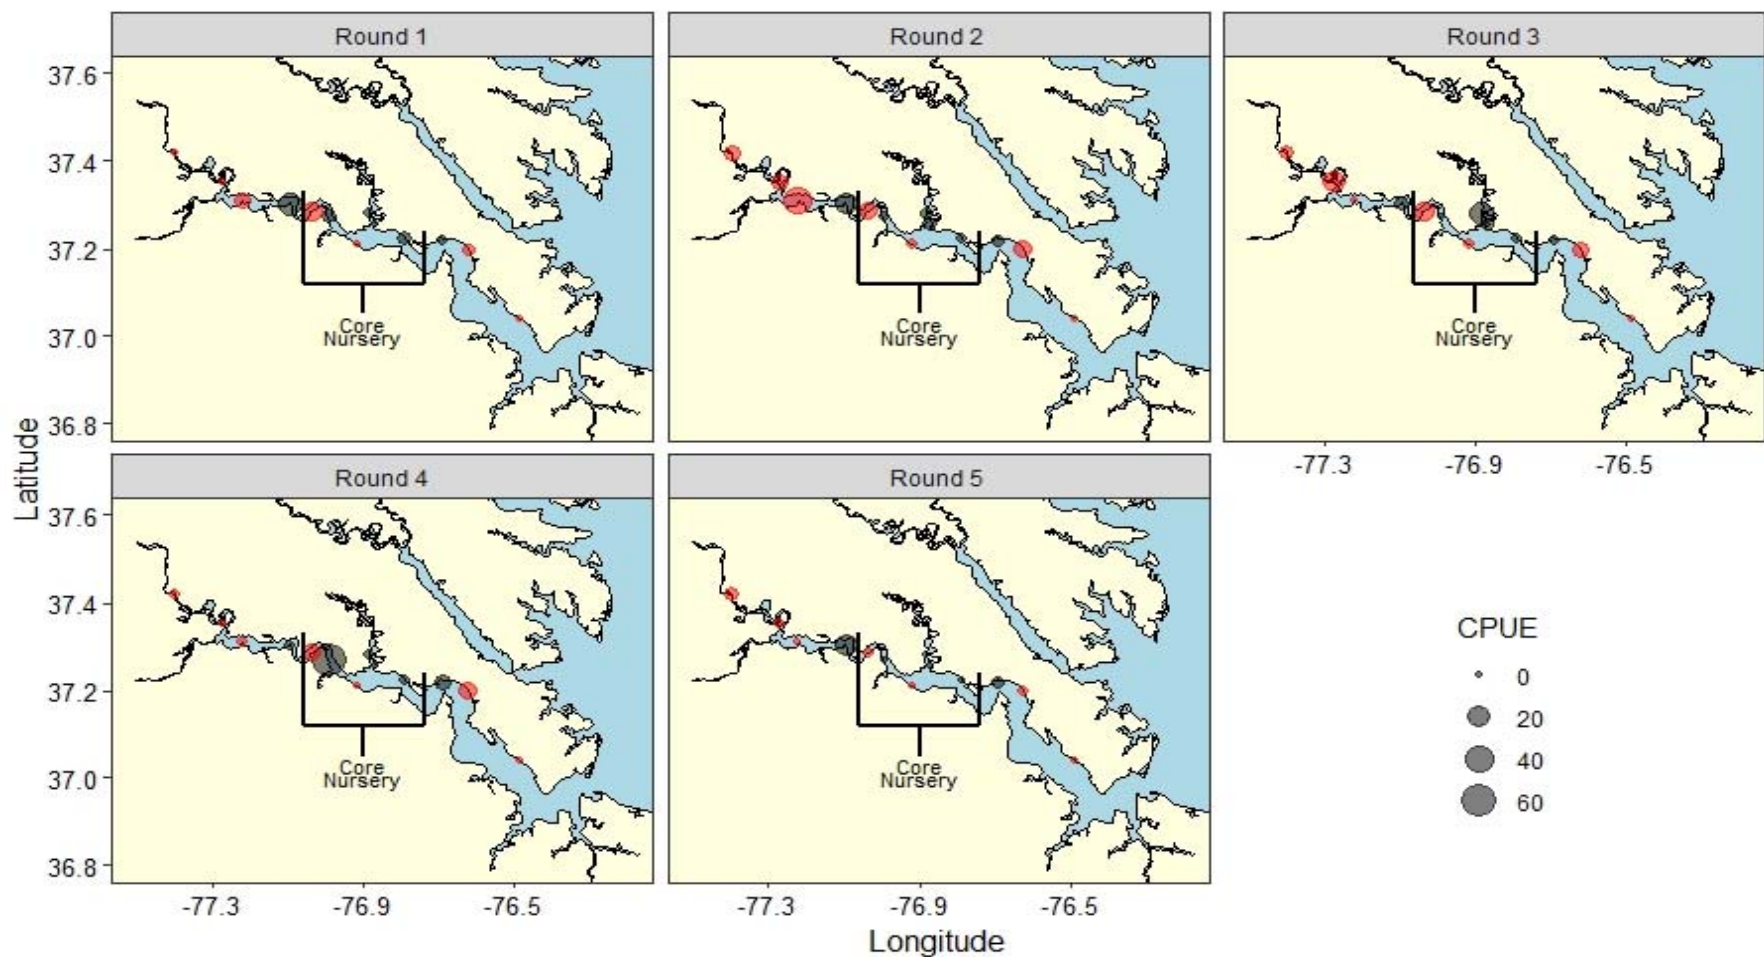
Round 1

Round 2

Round 3

37.6
37.4
37.2
37.0
36.8

Core Nursery

Core Nursery

Core Nursery

-77.3 -76.9 -76.5

Latitude

Round 4

Round 5

37.6
37.4
37.2
37.0
36.8

Core Nursery

Core Nursery

CPUE
0
20
40
60

-77.3 -76.9 -76.5

-77.3 -76.9 -76.5

Longitude